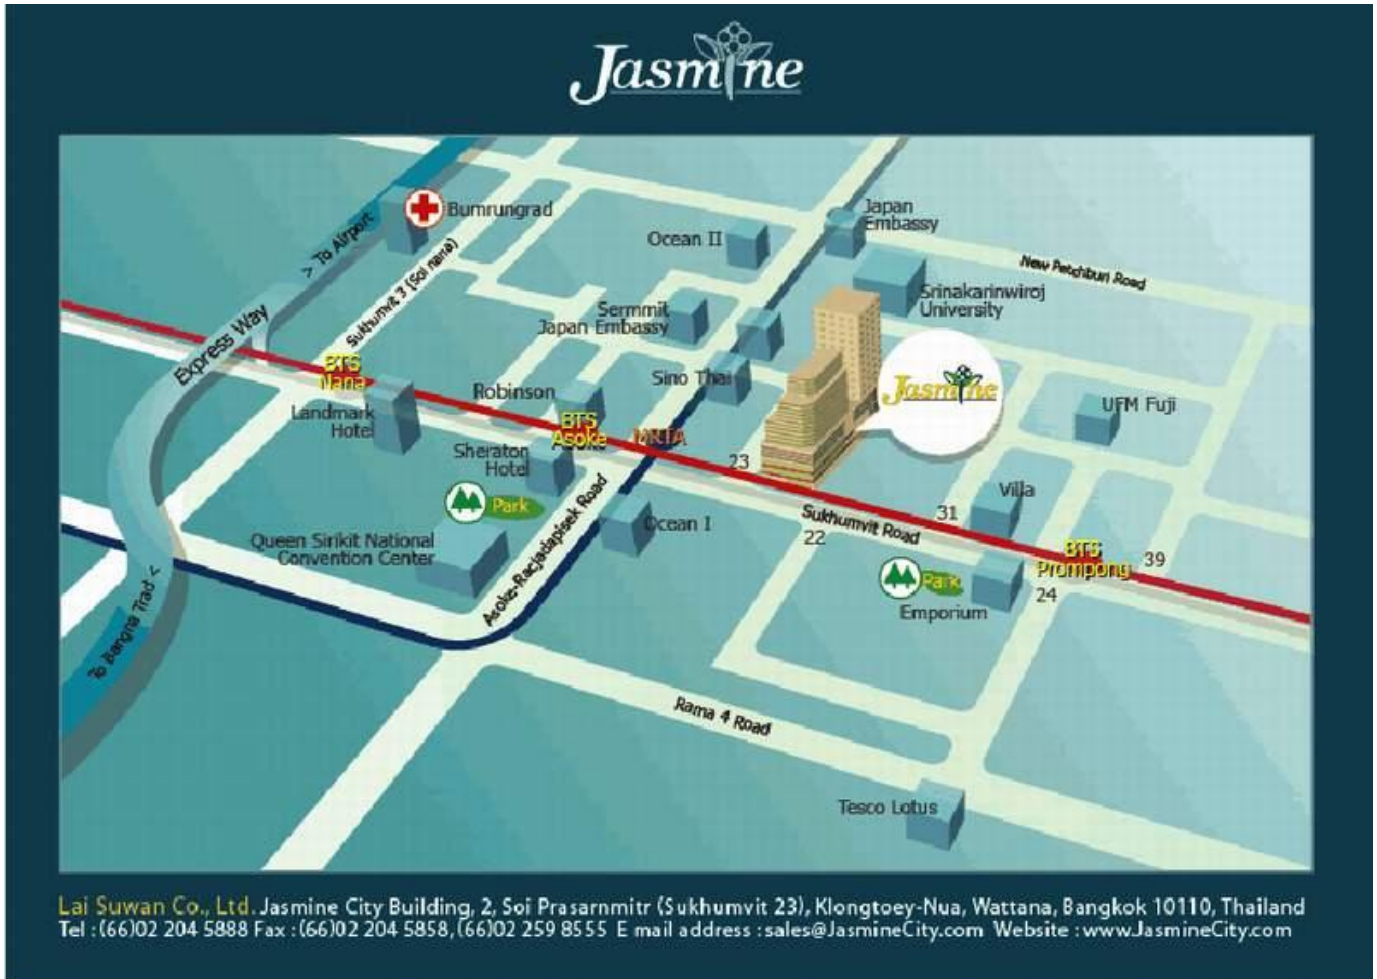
Jasmine

Bumrungrad
> To Airport
Sukhumvit 3 (Soi nana)
Ocean II
Japan Embassy
New Petchburi Road
Srinakarinwiroj University
Sermmit
Japan Embassy
Express Way
BTS Nana
Landmark Hotel
Robinson
Sino Thai
Jasmine
UFM Fuji
BTS Asoke
MRTA
23
Sheraton Hotel
Park
Villa
31
Sukhumvit Road
Ocean I
22
Queen Sirikit National Convention Center
Asoke-Ratchadapisek Road
BTS Prompong
39
Park
Emporium
24
To Bangna Trad <
Rama 4 Road
Tesco Lotus

Lai Suwan Co., Ltd. Jasmine City Building, 2, Soi Prasarnmitr (Sukhumvit 23), Klongtoey-Nua, Wattana, Bangkok 10110, Thailand
Tel : (66)02 204 5888 Fax : (66)02 204 5858, (66)02 259 8555 E mail address : sales@JasmineCity.com Website : www.JasmineCity.com